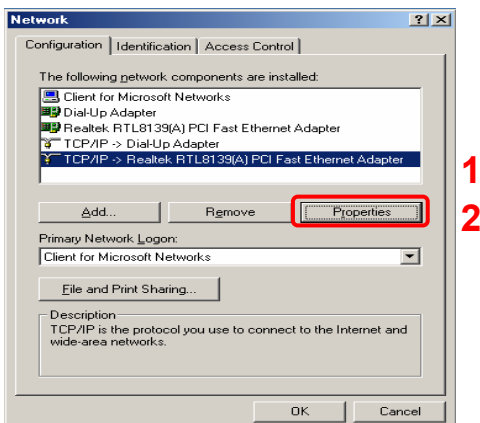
Network

?
X

Configuration
Identification
Access Control

The following network components are installed:

Client for Microsoft Networks
Dial-Up Adapter
Realtek RTL8139(A) PCI Fast Ethernet Adapter
TCP/IP -> Dial-Up Adapter
TCP/IP -> Realtek RTL8139(A) PCI Fast Ethernet Adapter

1

Add...
Remove
Properties

2

Primary Network Logon:

Client for Microsoft Networks

File and Print Sharing...

Description
TCP/IP is the protocol you use to connect to the Internet and wide-area networks.

OK
Cancel